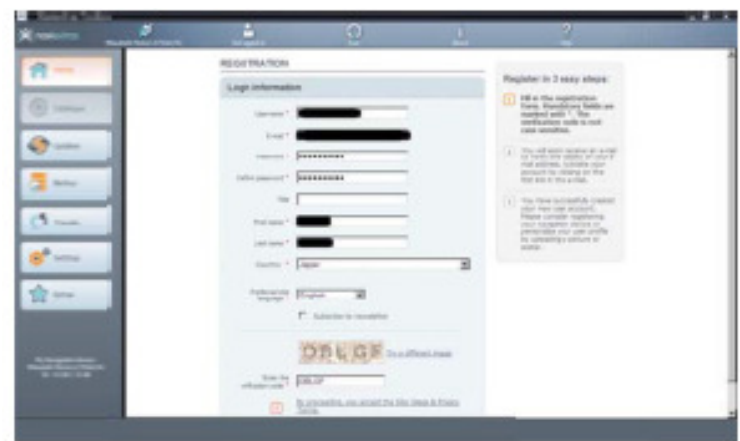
REGISTRATION

Login information

Username *

E-mail *

Password *

Confirm password *

Title

First name *

Last name *

Country * Japan

Preferred language English

Subscribe to newsletter

ORLGF

Enter the verification code * ORLGF

By proceeding, you accept the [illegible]

Register in 3 easy steps:

1 Fill in the registration form. Mandatory fields are marked with *. The verification code is not case sensitive.

2 You will soon receive an e-mail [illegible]

3 You have successfully created your new user account. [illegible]

Home

Updates

Backup

Settings

Extras

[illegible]